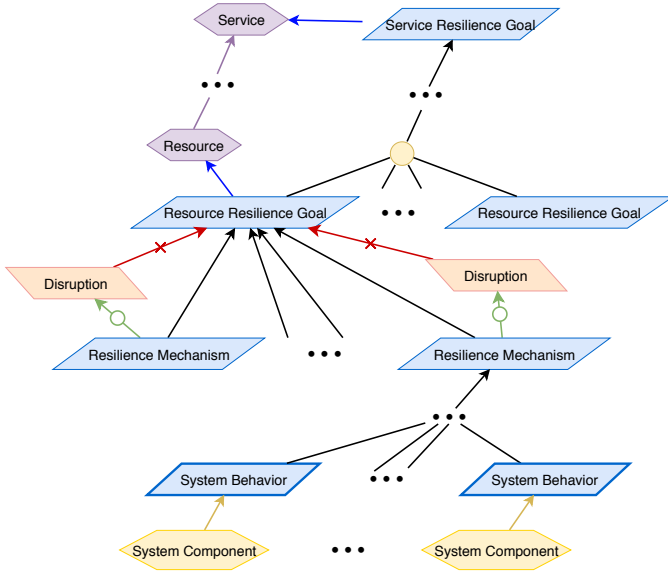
Service

Service Resilience Goal

• • •

• • •

Resource

Resource Resilience Goal

• • •

Resource Resilience Goal

Disruption

Disruption

Resilience Mechanism

• • •

Resilience Mechanism

• • •

System Behavior

• • •

System Behavior

System Component

• • •

System Component